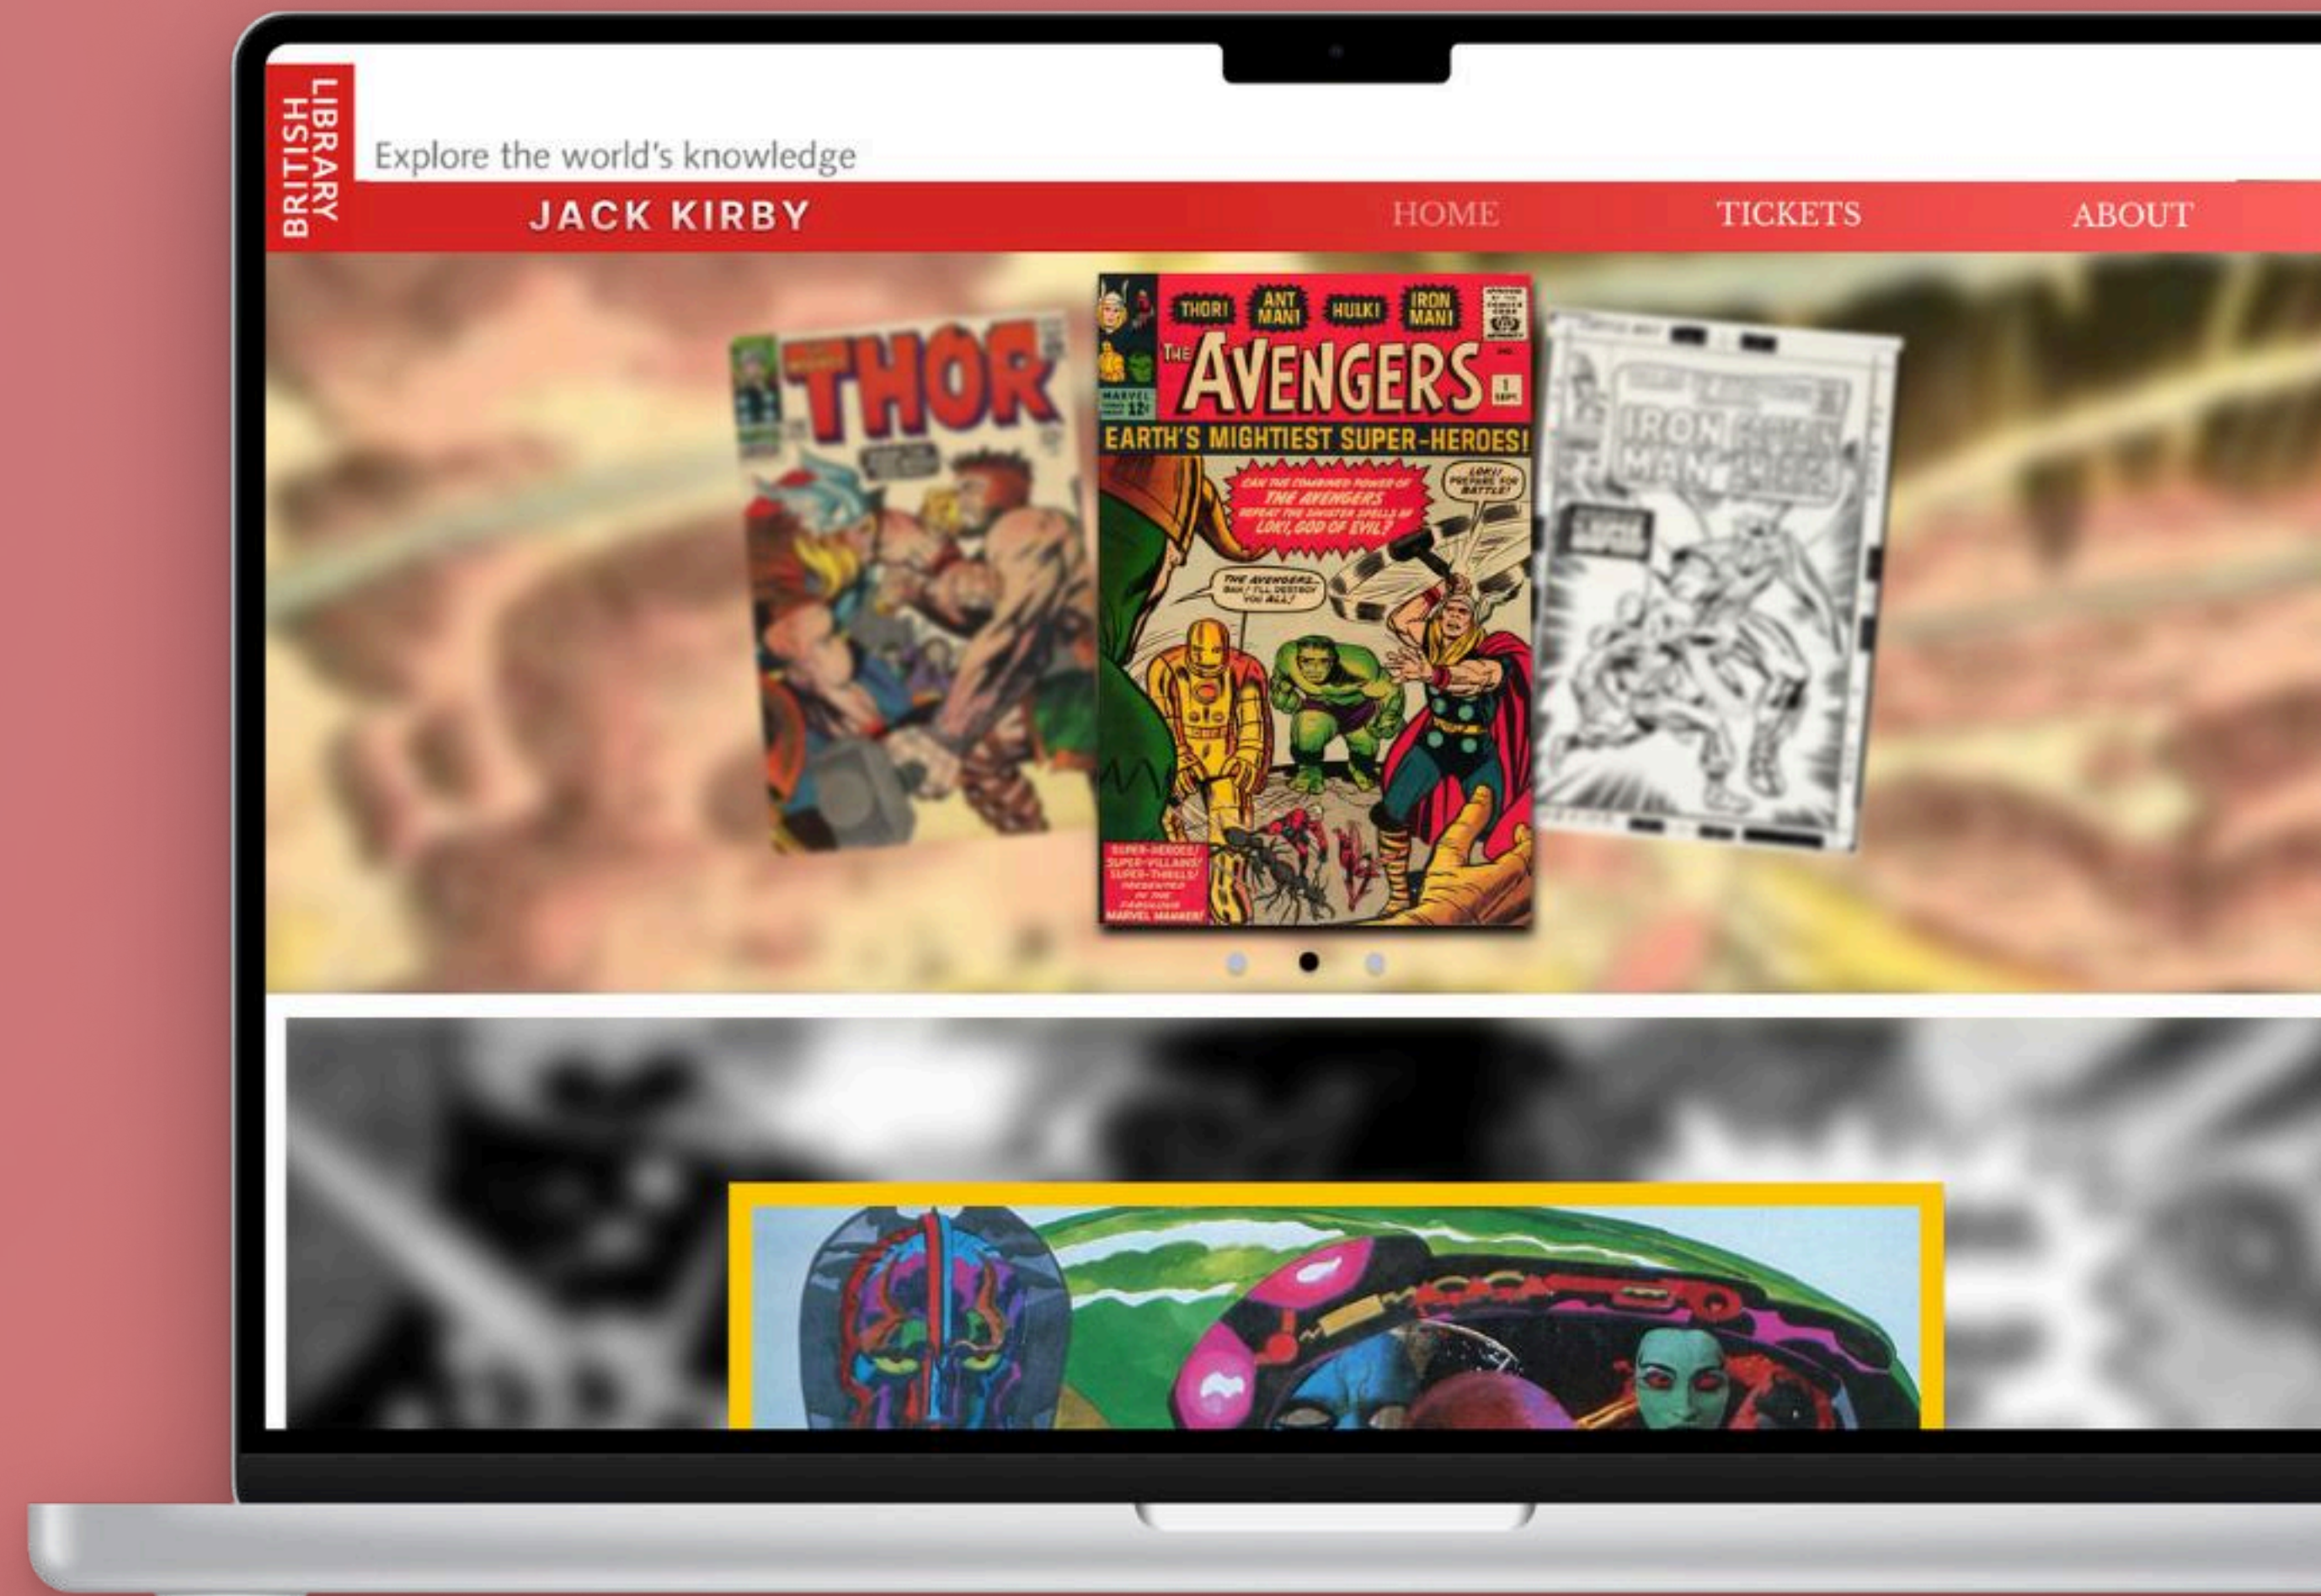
BRITISH LIBRARY

Explore the world's knowledge

JACK KIRBY

HOME

TICKETS

ABOUT

THOR

THOR! ANT MAN! HULK! IRON MAN!

THE AVENGERS 1

MARVEL 12¢

EARTH'S MIGHTIEST SUPER-HEROES!

CAN THE COMBINED POWER OF THE AVENGERS DEFEAT THE SINISTER SPELLS OF LOKI, GOD OF EVIL?

LOKI! PREPARE FOR BATTLE!

THE AVENGERS... BAH! I'LL DESTROY YOU ALL!

SUPER-HEROES! SUPER-VILLAINS! SUPER-THRILLS! PRESENTED IN THE FABULOUS MARVEL MANNER!

IRON MAN